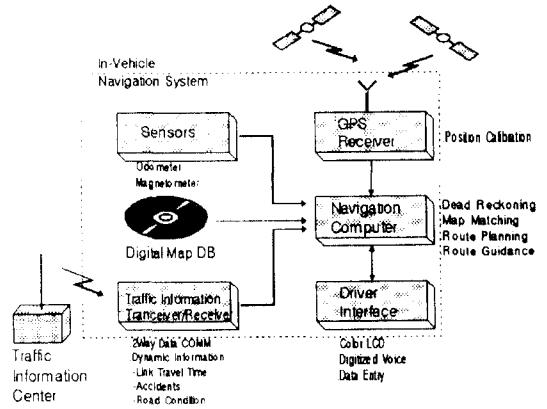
In-Vehicle
Navigation System

Sensors

Odometer
Magnetometer

Digital Map DB

Traffic Information
Tranceiver/Receiver

2Way Data COMM
Dynamic Information
-Link Travel Time
-Accidents
-Road Condition

GPS
Receiver

Position Calibation

Navigation
Computer

Dead Reckoning
Map Matching
Route Planning
Route Guidance

Driver
Interface

Color LCD
Digitized Voice
Data Entry

Traffic
Information
Center